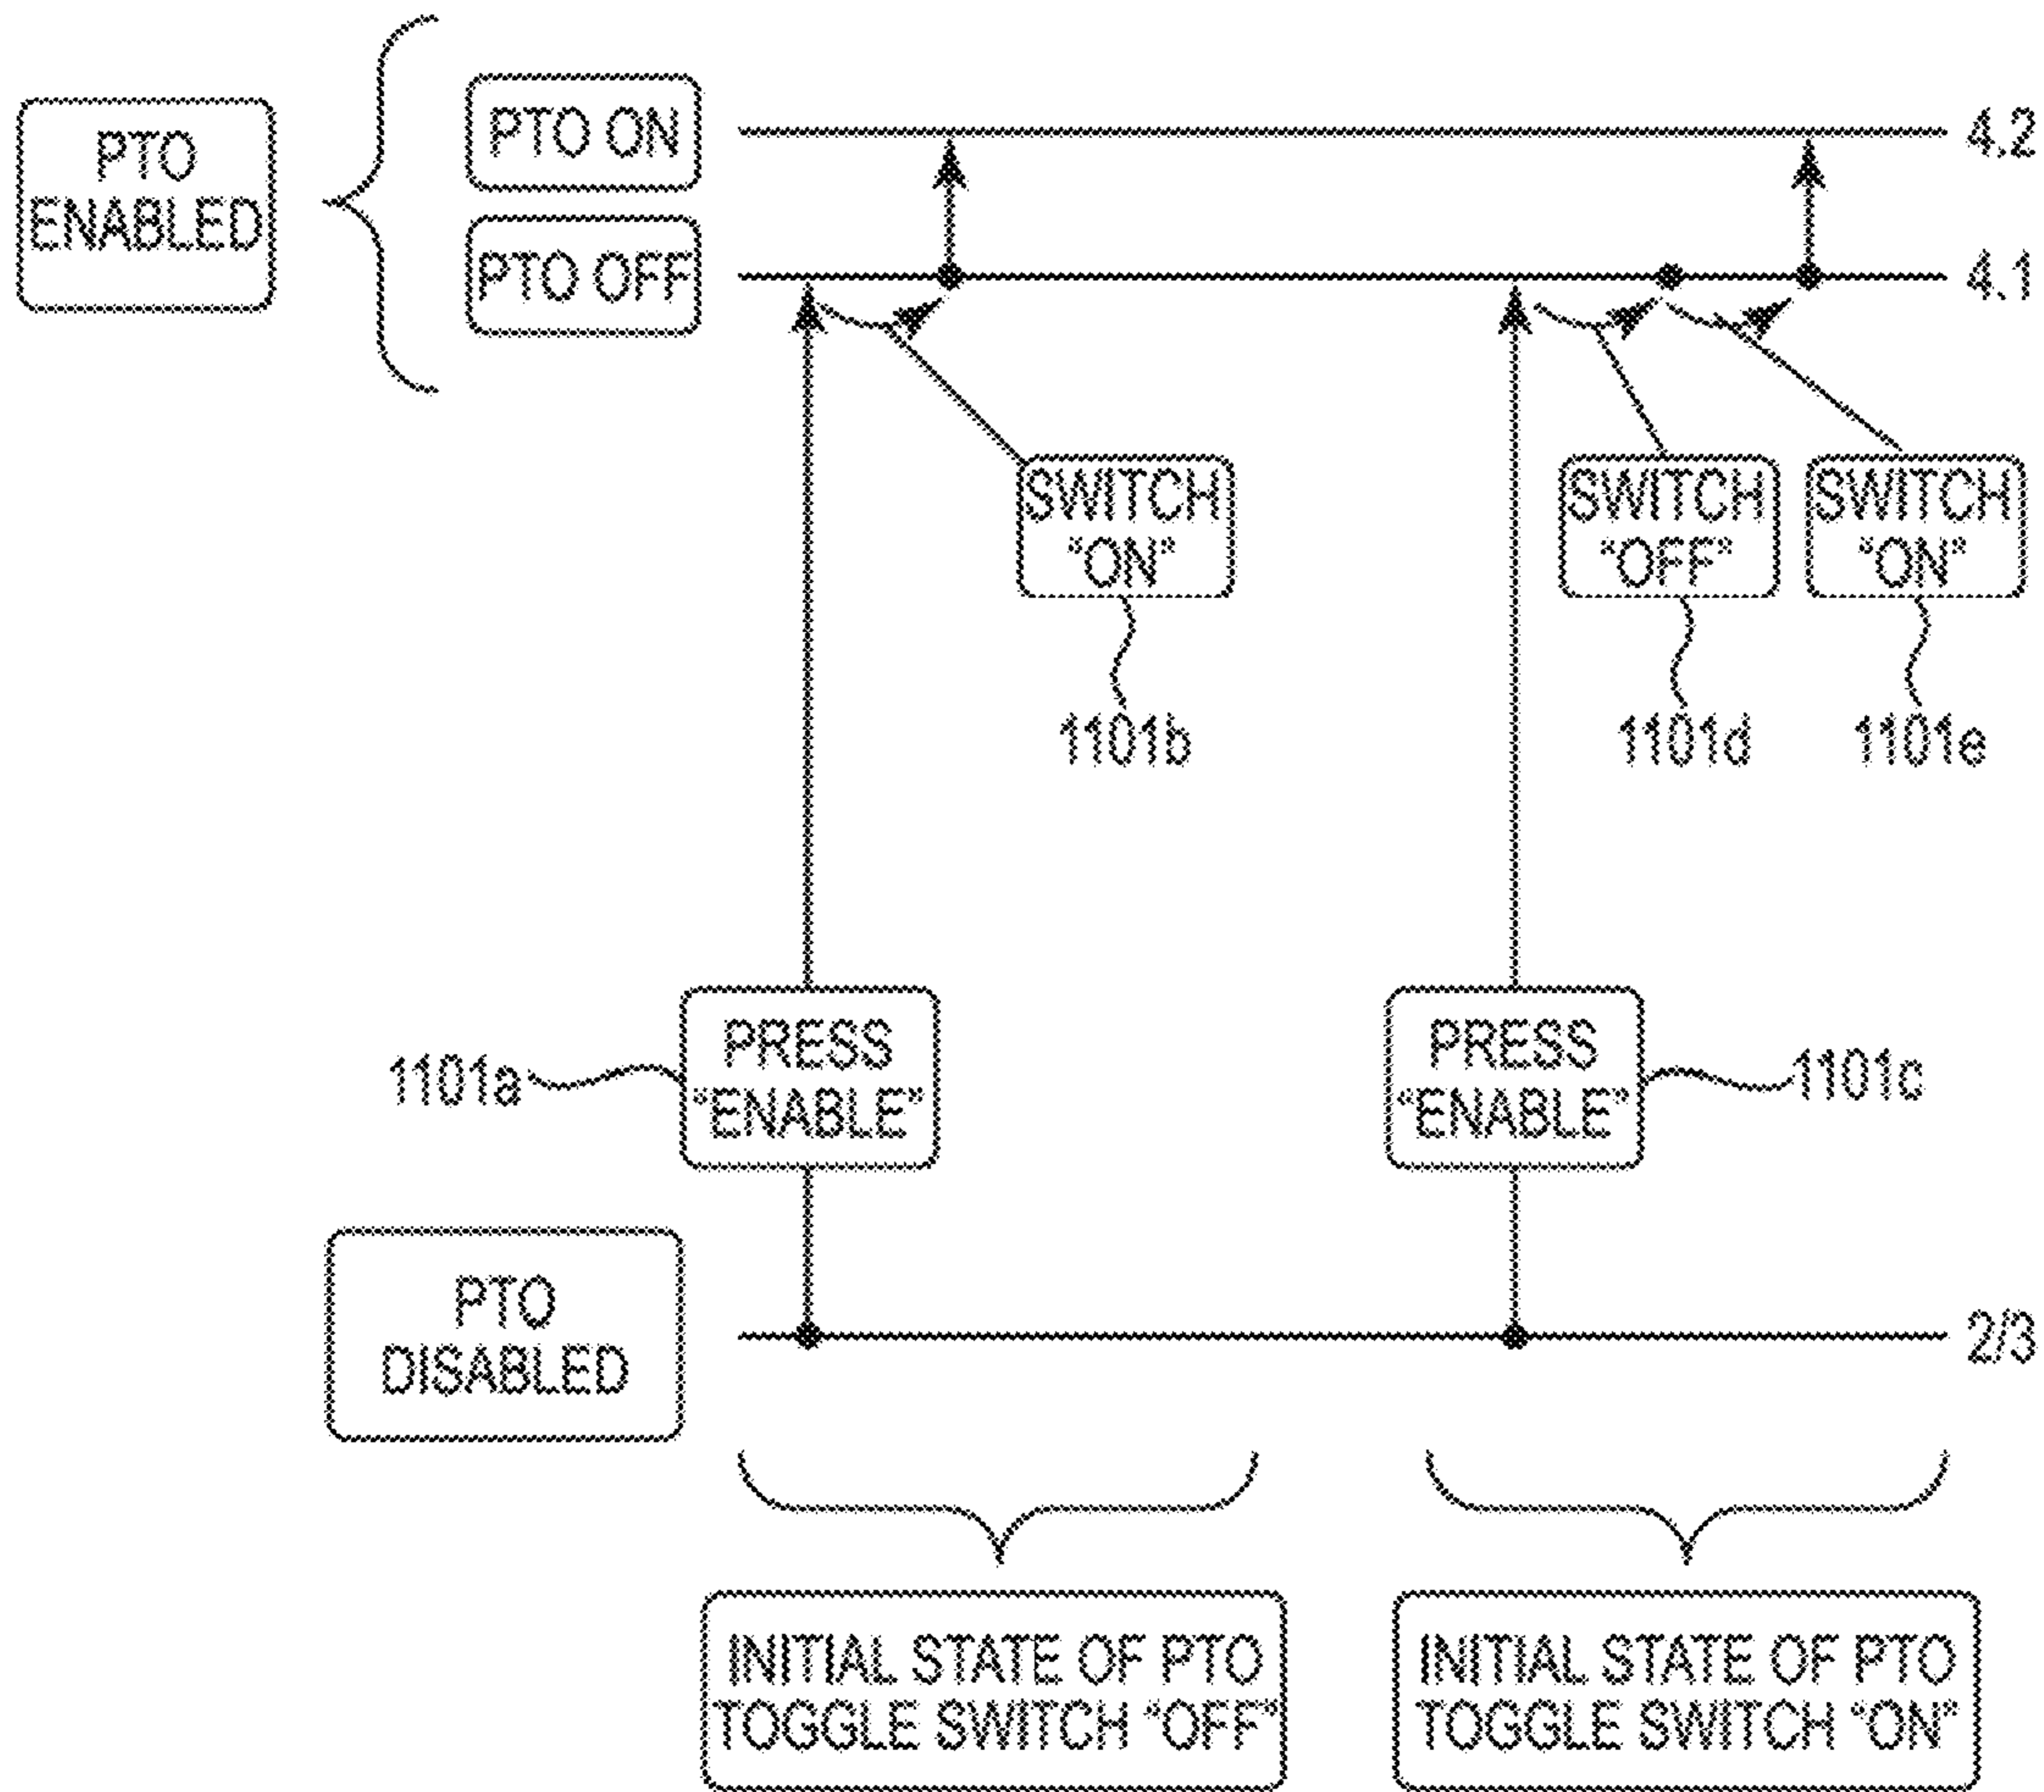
PTO ENABLED

PTO ON

PTO OFF

4.2

4.1

SWITCH "ON"

1101b

SWITCH "OFF"

1101d

SWITCH "ON"

1101e

1101a

PRESS "ENABLE"

PRESS "ENABLE"

1101c

PTO DISABLED

2/3

INITIAL STATE OF PTO TOGGLE SWITCH "OFF"

INITIAL STATE OF PTO TOGGLE SWITCH "ON"